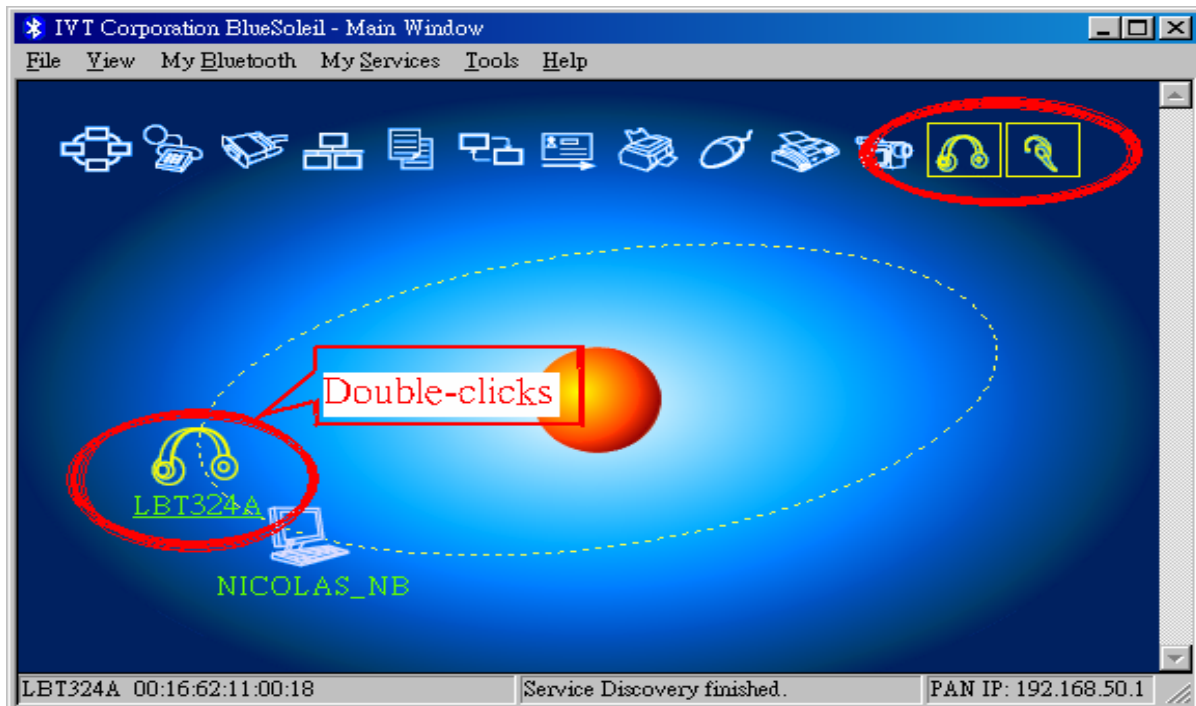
IVT Corporation BlueSoleil - Main Window

File View My Bluetooth My Services Tools Help

Double-clicks

LBT324A

NICOLAS_NB

LBT324A 00:16:62:11:00:18 | Service Discovery finished. | PAN IP: 192.168.50.1